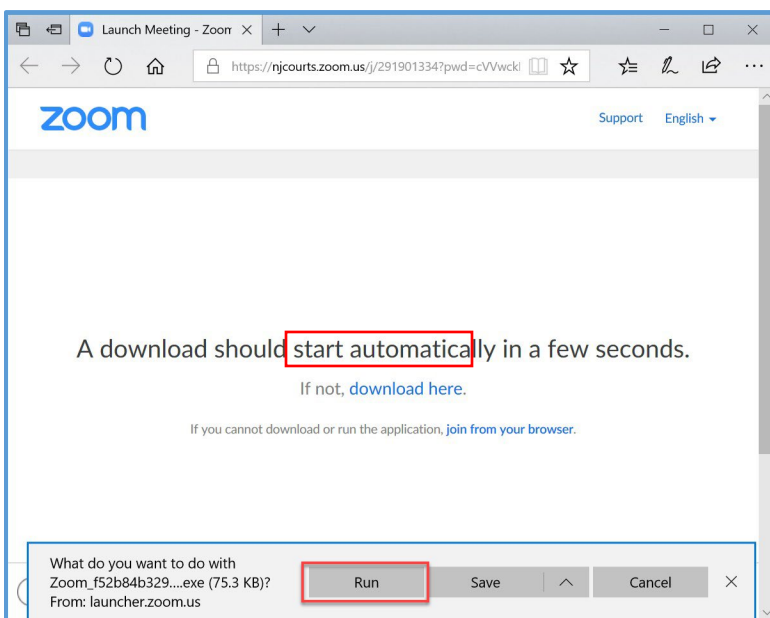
Launch Meeting - Zoom

https://njcourts.zoom.us/j/291901334?pwd=cVVwck

zoom

Support English

A download should start automatically in a few seconds.

If not, download here.

If you cannot download or run the application, join from your browser.

What do you want to do with Zoom_f52b84b329....exe (75.3 KB)?
From: launcher.zoom.us

Run

Save

Cancel